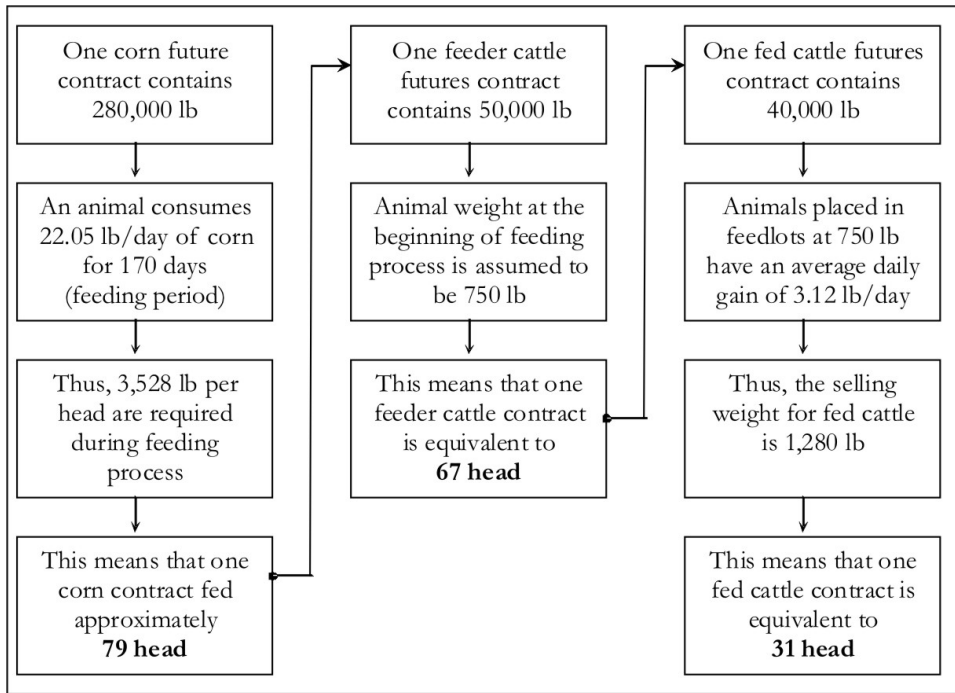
One corn future contract contains 280,000 lb

An animal consumes 22.05 lb/day of corn for 170 days (feeding period)

Thus, 3,528 lb per head are required during feeding process

This means that one corn contract fed approximately **79 head**

One feeder cattle futures contract contains 50,000 lb

Animal weight at the beginning of feeding process is assumed to be 750 lb

This means that one feeder cattle contract is equivalent to **67 head**

One fed cattle futures contract contains 40,000 lb

Animals placed in feedlots at 750 lb have an average daily gain of 3.12 lb/day

Thus, the selling weight for fed cattle is 1,280 lb

This means that one fed cattle contract is equivalent to **31 head**